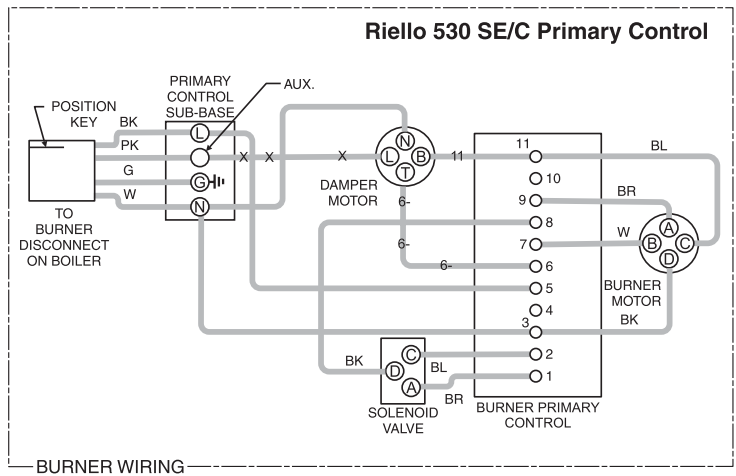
Riello 530 SE/C Primary Control

PRIMARY CONTROL SUB-BASE

AUX.

POSITION KEY

BK

PK

G

W

L

G

N

X

X

X

N

L

B

T

11

DAMPER MOTOR

6-

6-

6-

TO BURNER DISCONNECT ON BOILER

11

10

9

8

7

6

5

4

3

2

1

BL

BR

W

A

B

C

D

BURNER MOTOR

BK

3

BK

C

D

A

BL

BR

SOLENOID VALVE

BURNER PRIMARY CONTROL

BURNER WIRING